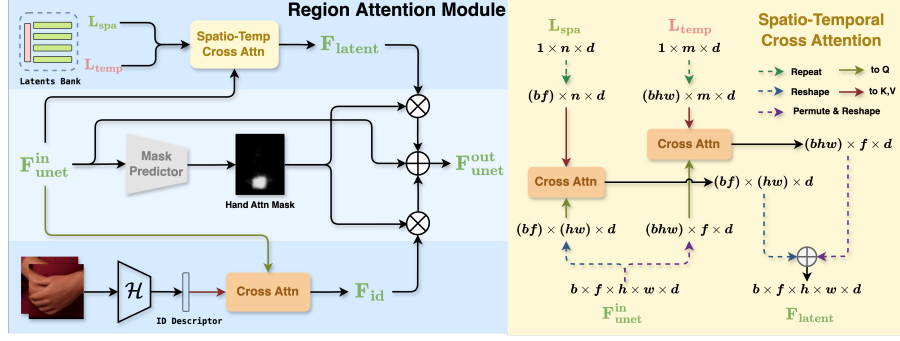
Region Attention Module

$L_{spa}$
$L_{temp}$
Latents Bank
Spatio-Temp Cross Attn
$F_{latent}$
$F_{unet}^{in}$
Mask Predictor
Hand Attn Mask
$F_{unet}^{out}$
$\mathcal{H}$
ID Descriptor
Cross Attn
$F_{id}$

Spatio-Temporal Cross Attention

$L_{spa}$
$1 \times n \times d$
$L_{temp}$
$1 \times m \times d$
Repeat
to Q
Reshape
to K,V
Permute & Reshape
$(bf) \times n \times d$
$(bhw) \times m \times d$
Cross Attn
$(bhw) \times f \times d$
Cross Attn
$(bf) \times (hw) \times d$
$(bf) \times (hw) \times d$
$(bhw) \times f \times d$
$b \times f \times h \times w \times d$
$F_{unet}^{in}$
$b \times f \times h \times w \times d$
$F_{latent}$